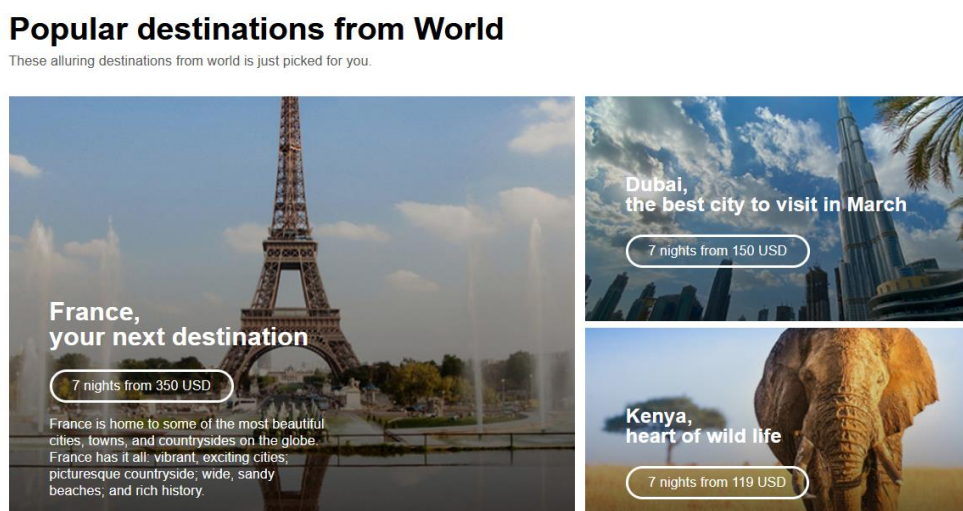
# Popular destinations from World

These alluring destinations from world is just picked for you.

France,
your next destination

7 nights from 350 USD

France is home to some of the most beautiful cities, towns, and countrysides on the globe. France has it all: vibrant, exciting cities; picturesque countryside; wide, sandy beaches; and rich history.

Dubai,
the best city to visit in March

7 nights from 150 USD

Kenya,
heart of wild life

7 nights from 119 USD